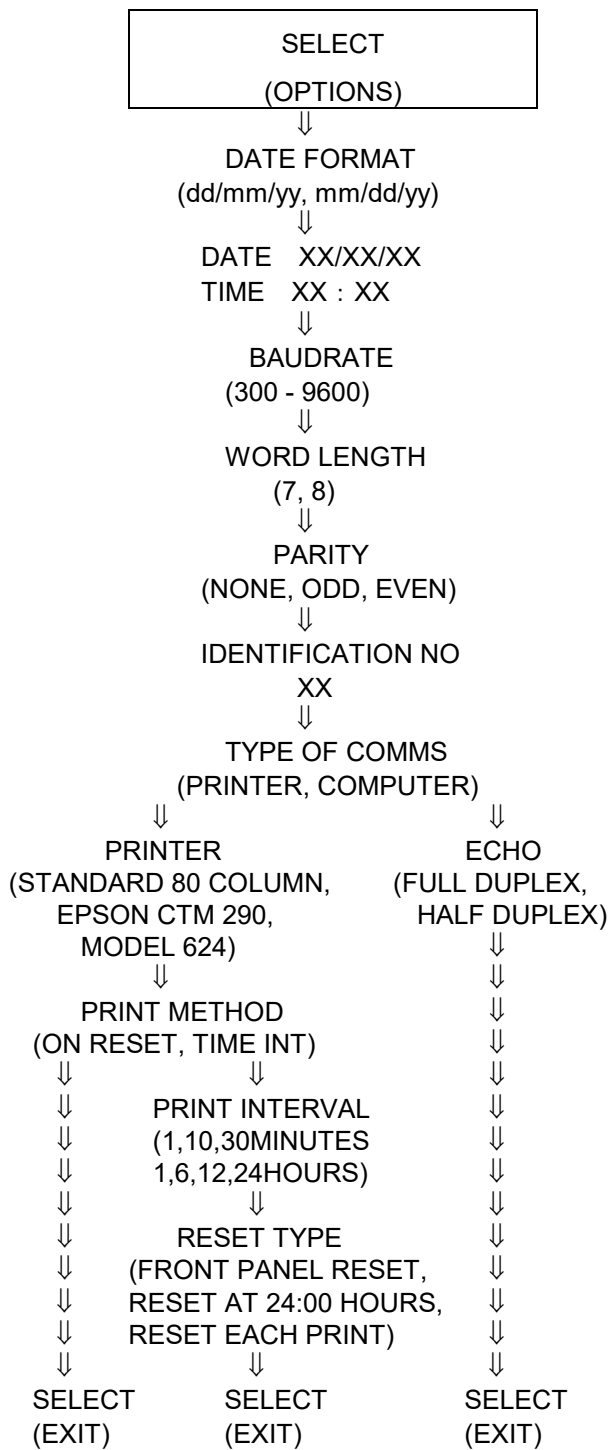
SELECT
(OPTIONS)
⇓
DATE FORMAT
(dd/mm/yy, mm/dd/yy)
⇓
DATE XX/XX/XX
TIME XX : XX
⇓
BAUDRATE
(300 - 9600)
⇓
WORD LENGTH
(7, 8)
⇓
PARITY
(NONE, ODD, EVEN)
⇓
IDENTIFICATION NO
XX
⇓
TYPE OF COMMS
(PRINTER, COMPUTER)
⇓ ⇓

PRINTER
(STANDARD 80 COLUMN, EPSON CTM 290, MODEL 624)
⇓
PRINT METHOD
(ON RESET, TIME INT)
⇓ ⇓
PRINT INTERVAL
(1,10,30MINUTES 1,6,12,24HOURS)
⇓
RESET TYPE
(FRONT PANEL RESET, RESET AT 24:00 HOURS, RESET EACH PRINT)
⇓

ECHO
(FULL DUPLEX, HALF DUPLEX)
⇓

SELECT
(EXIT)

SELECT
(EXIT)

SELECT
(EXIT)